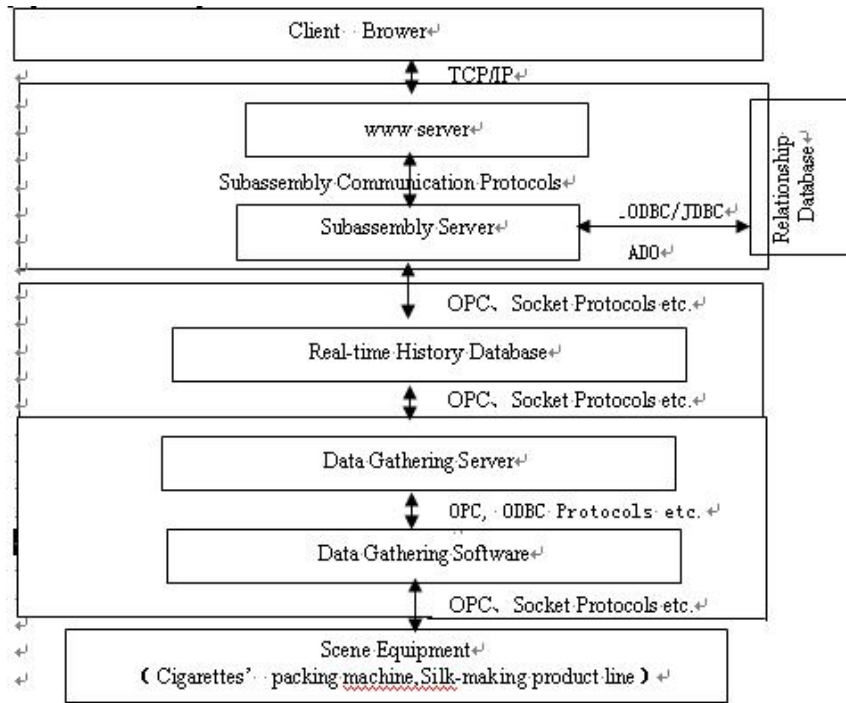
Client Brower

TCP/IP

www server

Subassembly Communication Protocols

Subassembly Server

ODBC/JDBC

ADO

Relationship Database

OPC、Socket Protocols etc.

Real-time History Database

OPC、Socket Protocols etc.

Data Gathering Server

OPC, ODBC Protocols etc.

Data Gathering Software

OPC、Socket Protocols etc.

Scene Equipment
（Cigarettes' packing machine,Silk-making product line）